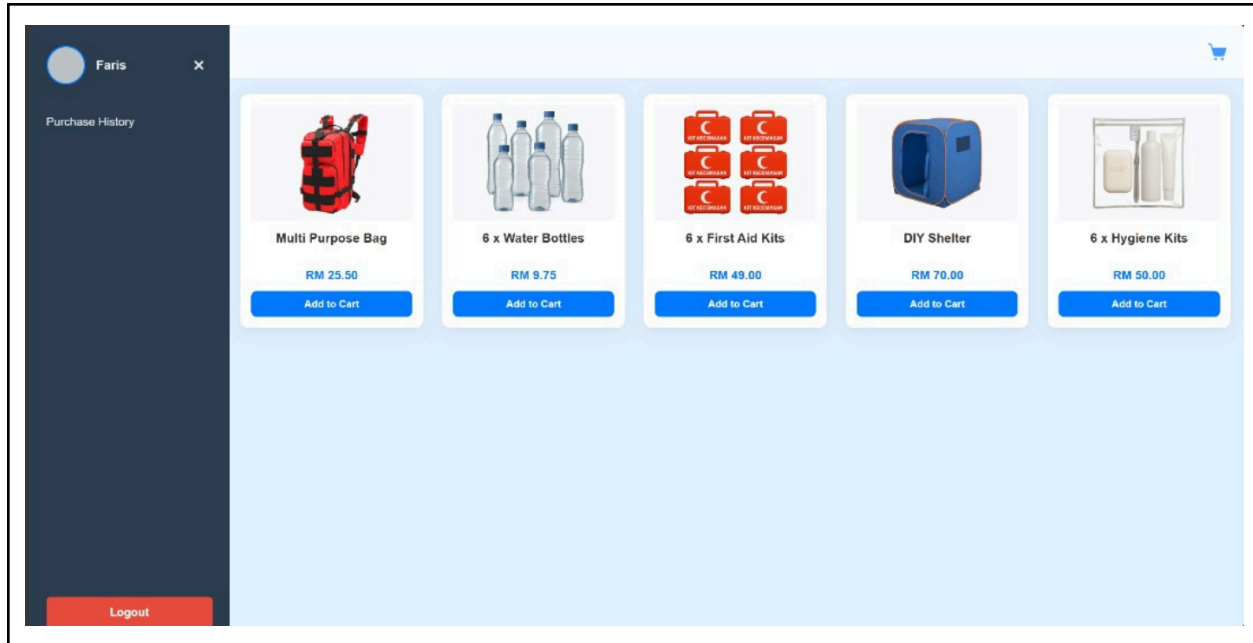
Faris ×

Purchase History

Logout

Multi Purpose Bag
RM 25.50
Add to Cart

6 x Water Bottles
RM 9.75
Add to Cart

6 x First Aid Kits
RM 49.00
Add to Cart

DIY Shelter
RM 70.00
Add to Cart

6 x Hygiene Kits
RM 50.00
Add to Cart